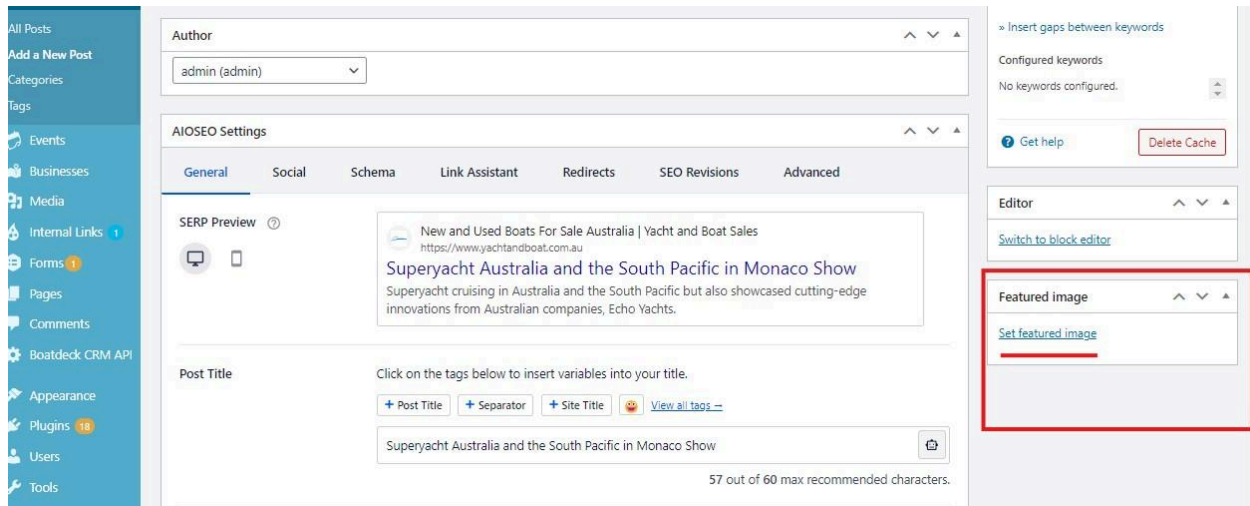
All Posts
Add a New Post
Categories
Tags
Events
Businesses
Media
Internal Links 1
Forms 1
Pages
Comments
Boatdeck CRM API
Appearance
Plugins 18
Users
Tools

Author
admin (admin)

AIOSEO Settings
General Social Schema Link Assistant Redirects SEO Revisions Advanced

SERP Preview

New and Used Boats For Sale Australia | Yacht and Boat Sales
https://www.yachtandboat.com.au
Superyacht Australia and the South Pacific in Monaco Show
Superyacht cruising in Australia and the South Pacific but also showcased cutting-edge innovations from Australian companies, Echo Yachts.

Post Title
Click on the tags below to insert variables into your title.
+ Post Title + Separator + Site Title View all tags →
Superyacht Australia and the South Pacific in Monaco Show
57 out of 60 max recommended characters.

» Insert gaps between keywords
Configured keywords
No keywords configured.
Get help
Delete Cache

Editor
Switch to block editor

Featured image
Set featured image